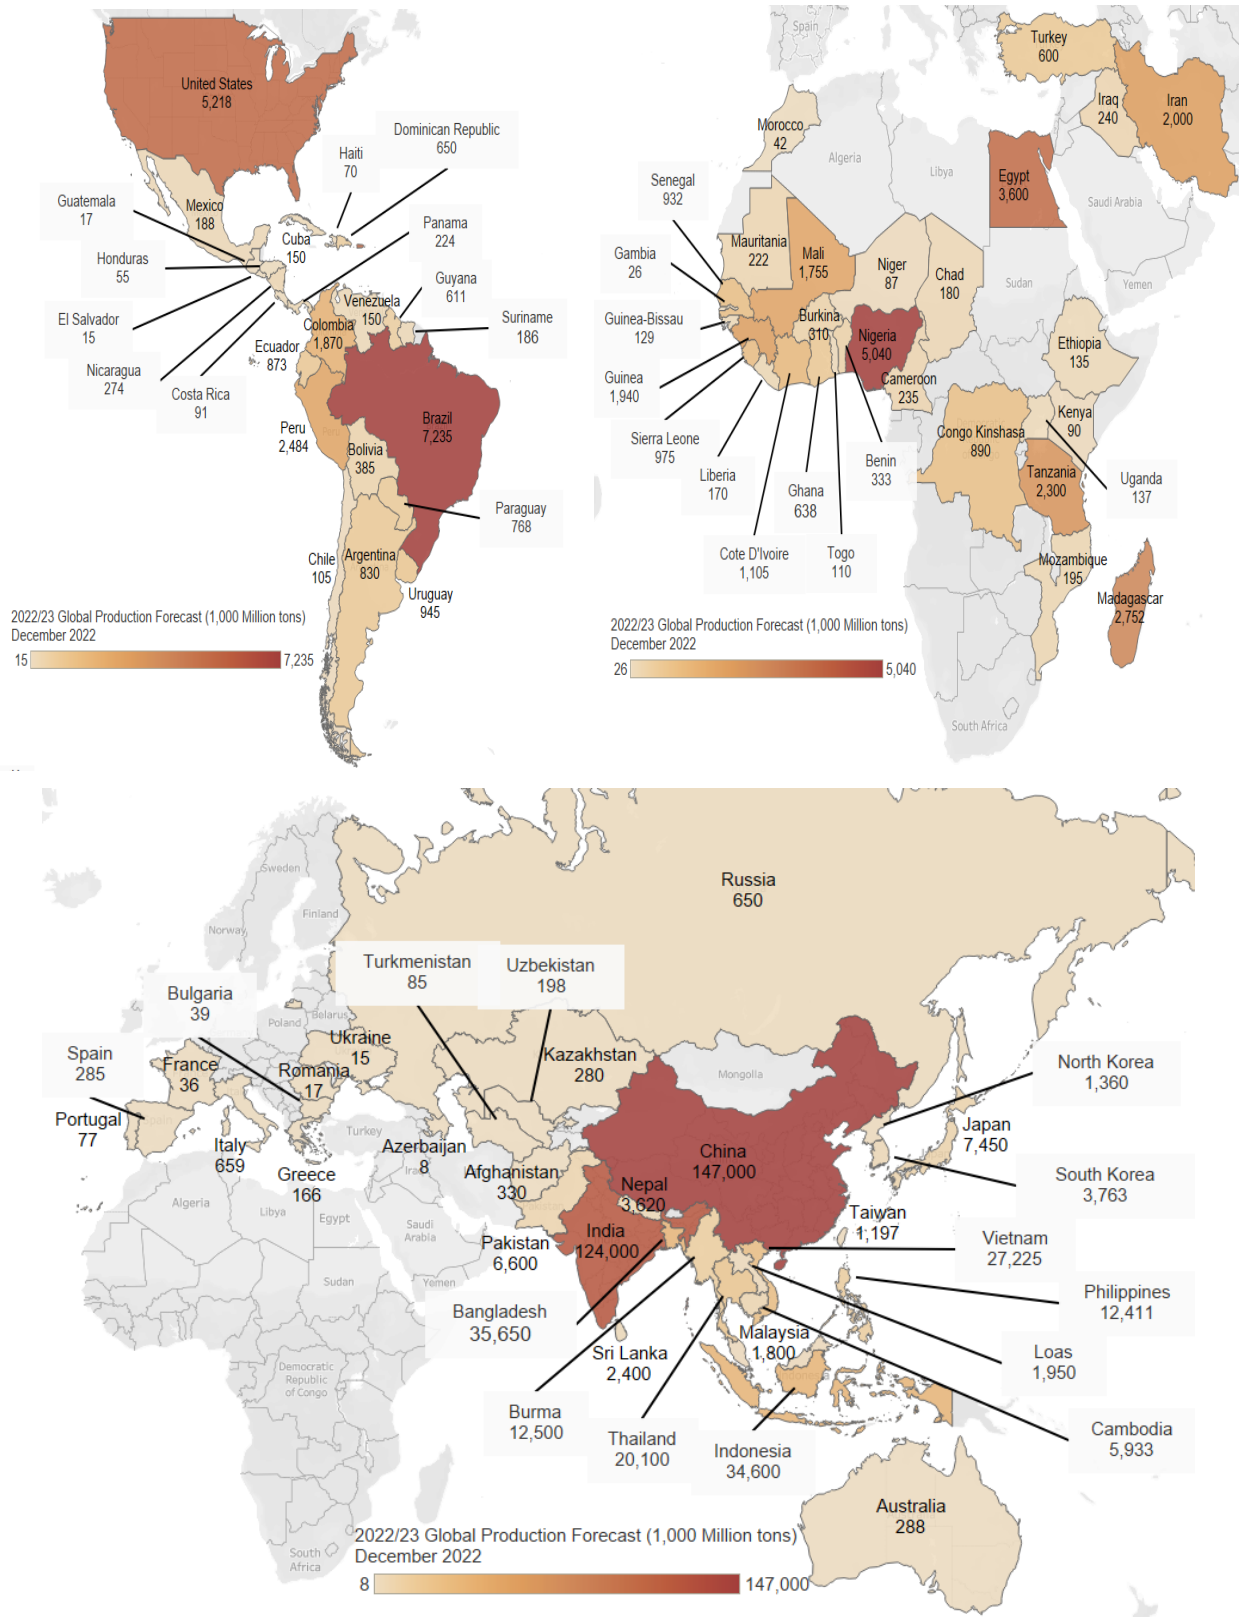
United States
5,218

Dominican Republic
650

Haiti
70

Guatemala
17

Mexico
188

Cuba
150

Panama
224

Honduras
55

Guyana
611

Venezuela
150

El Salvador
15

Colombia
1,870

Suriname
186

Ecuador
873

Nicaragua
274

Costa Rica
91

Brazil
7,235

Peru
2,484

Bolivia
385

Paraguay
768

Chile
105

Argentina
830

Uruguay
945

2022/23 Global Production Forecast (1,000 Million tons)
December 2022

15 7,235

Spain

Turkey
600

Iraq
240

Iran
2,000

Morocco
42

Algeria

Libya

Egypt
3,600

Senegal
932

Saudi Arabia

Mauritania
222

Mali
1,755

Niger
87

Chad
180

Gambia
26

Sudan

Yemen

Guinea-Bissau
129

Burkina
310

Nigeria
5,040

Ethiopia
135

Guinea
1,940

Cameroon
235

Kenya
90

Sierra Leone
975

Congo Kinshasa
890

Tanzania
2,300

Uganda
137

Liberia
170

Benin
333

Ghana
638

Cote D'Ivoire
1,105

Togo
110

Mozambique
195

Madagascar
2,752

2022/23 Global Production Forecast (1,000 Million tons)
December 2022

26 5,040

South Africa

Sweden

Finland

Norway

Russia
650

Turkmenistan
85

Uzbekistan
198

Bulgaria
39

Poland

Belarus

Ukraine
15

Spain
285

France
36

Romania
17

Kazakhstan
280

Mongolia

North Korea
1,360

Portugal
77

Turkey

Italy
659

Azerbaijan
8

China
147,000

Japan
7,450

Greece
166

Iraq

Afghanistan
330

Nepal
3,620

South Korea
3,763

Algeria

Libya

Egypt

Saudi Arabia

Taiwan
1,197

India
124,000

Pakistan
6,600

Vietnam
27,225

Yemen

Sudan

Bangladesh
35,650

Philippines
12,411

Democratic Republic of Congo

Malaysia
1,800

Sri Lanka
2,400

Loas
1,950

Burma
12,500

Thailand
20,100

Indonesia
34,600

Cambodia
5,933

Australia
288

South Africa

2022/23 Global Production Forecast (1,000 Million tons)
December 2022

8 147,000